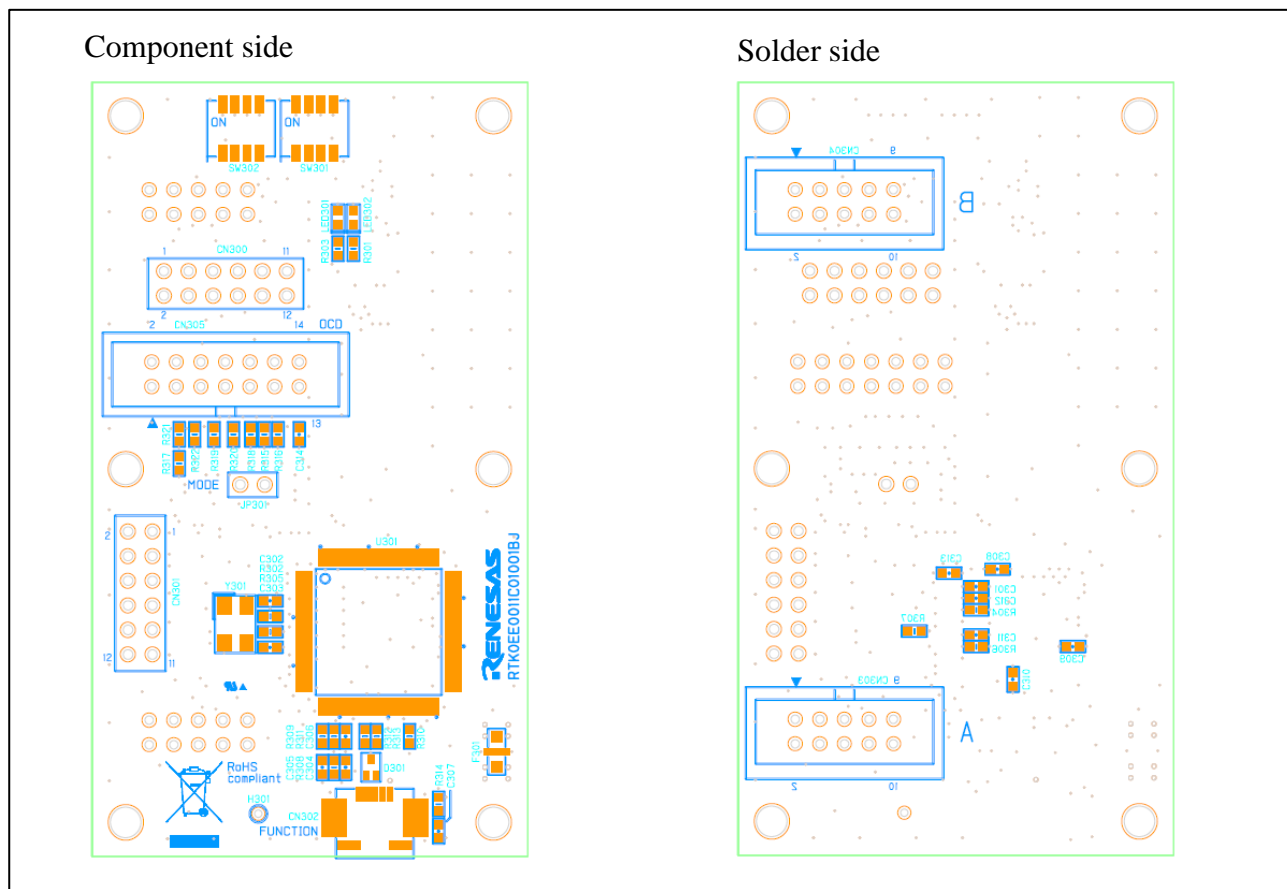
Component side

Solder side

ON ON
SW302 SW301
LED301 LED302
R303 R301
1 CN300 11
2 12
2 CN305 14 OCD
1 13
R317 R321 R322 R319 R320 R318 R315 R316 C314
MODE
JP301
2 1
CN301
12 11
U301
C302 R302 R305 C303
Y301
RENESAS
RTK0EE0011C01001BJ
R309 R311 C306 R312 R313 R310
C305 R308 C304
D301
F301
RoHS compliant
R314 C307
H301
CN302
FUNCTION

CN304 9
B
2 10
C313 C308
C301 C312 R304
R307
C311 R306
C309
C310
CN303 9
A
2 10